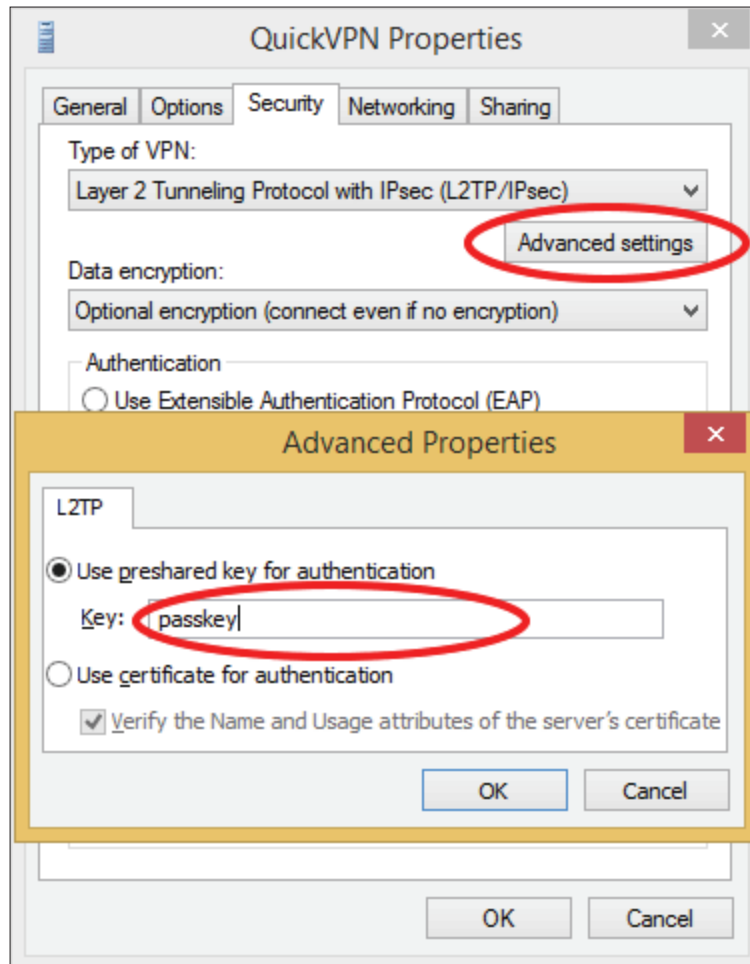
QuickVPN Properties

General Options Security Networking Sharing

Type of VPN:

Layer 2 Tunneling Protocol with IPsec (L2TP/IPsec)

Advanced settings

Data encryption:

Optional encryption (connect even if no encryption)

Authentication

Use Extensible Authentication Protocol (EAP)

Advanced Properties

L2TP

Use preshared key for authentication

Key: passkey

Use certificate for authentication

Verify the Name and Usage attributes of the server's certificate

OK Cancel

OK Cancel